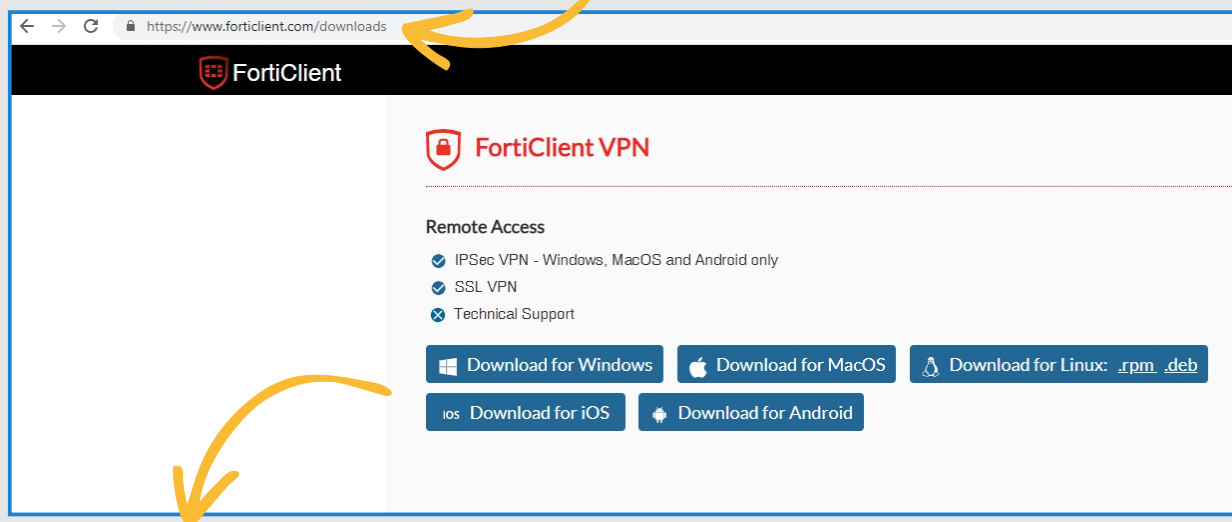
https://www.forticlient.com/downloads

FortiClient

FortiClient VPN

Remote Access

IPSec VPN - Windows, MacOS and Android only

SSL VPN

Technical Support

Download for Windows

Download for MacOS

Download for Linux: .rpm .deb

IOS Download for iOS

Download for Android